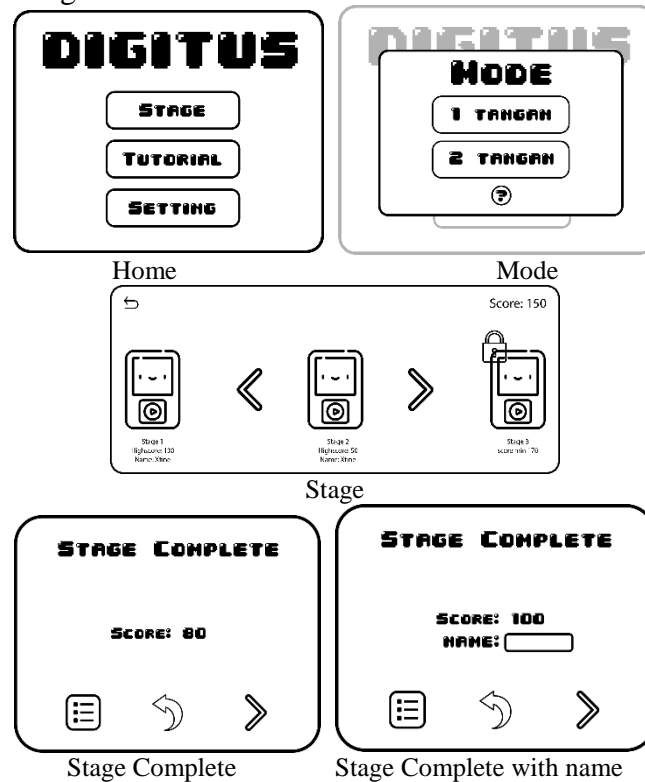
DIGITUS

STAGE

TUTORIAL

SETTING

Home

DIGITUS

MODE

1 TANGAN

2 TANGAN

?

Mode

Score: 150

Stage 1
Highscore: 130
Name: Xtine

Stage 2
Highscore: 50
Name: Xtine

Stage 3
score min : 70

Stage

STAGE COMPLETE

SCORE: 80

Stage Complete

STAGE COMPLETE

SCORE: 100
NAME:

Stage Complete with name